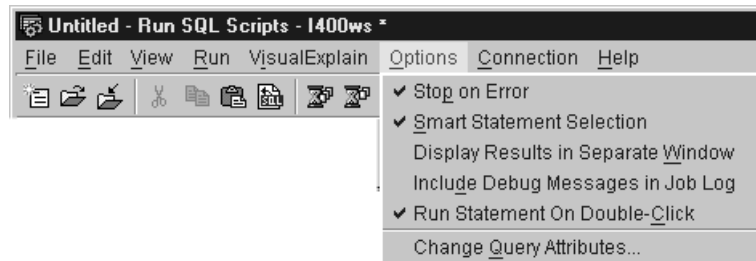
Untitled - Run SQL Scripts - I400ws *

File Edit View Run VisualExplain Options Connection Help

✔ Stop on Error
✔ Smart Statement Selection
Display Results in Separate Window
Include Debug Messages in Job Log
✔ Run Statement On Double-Click
Change Query Attributes...